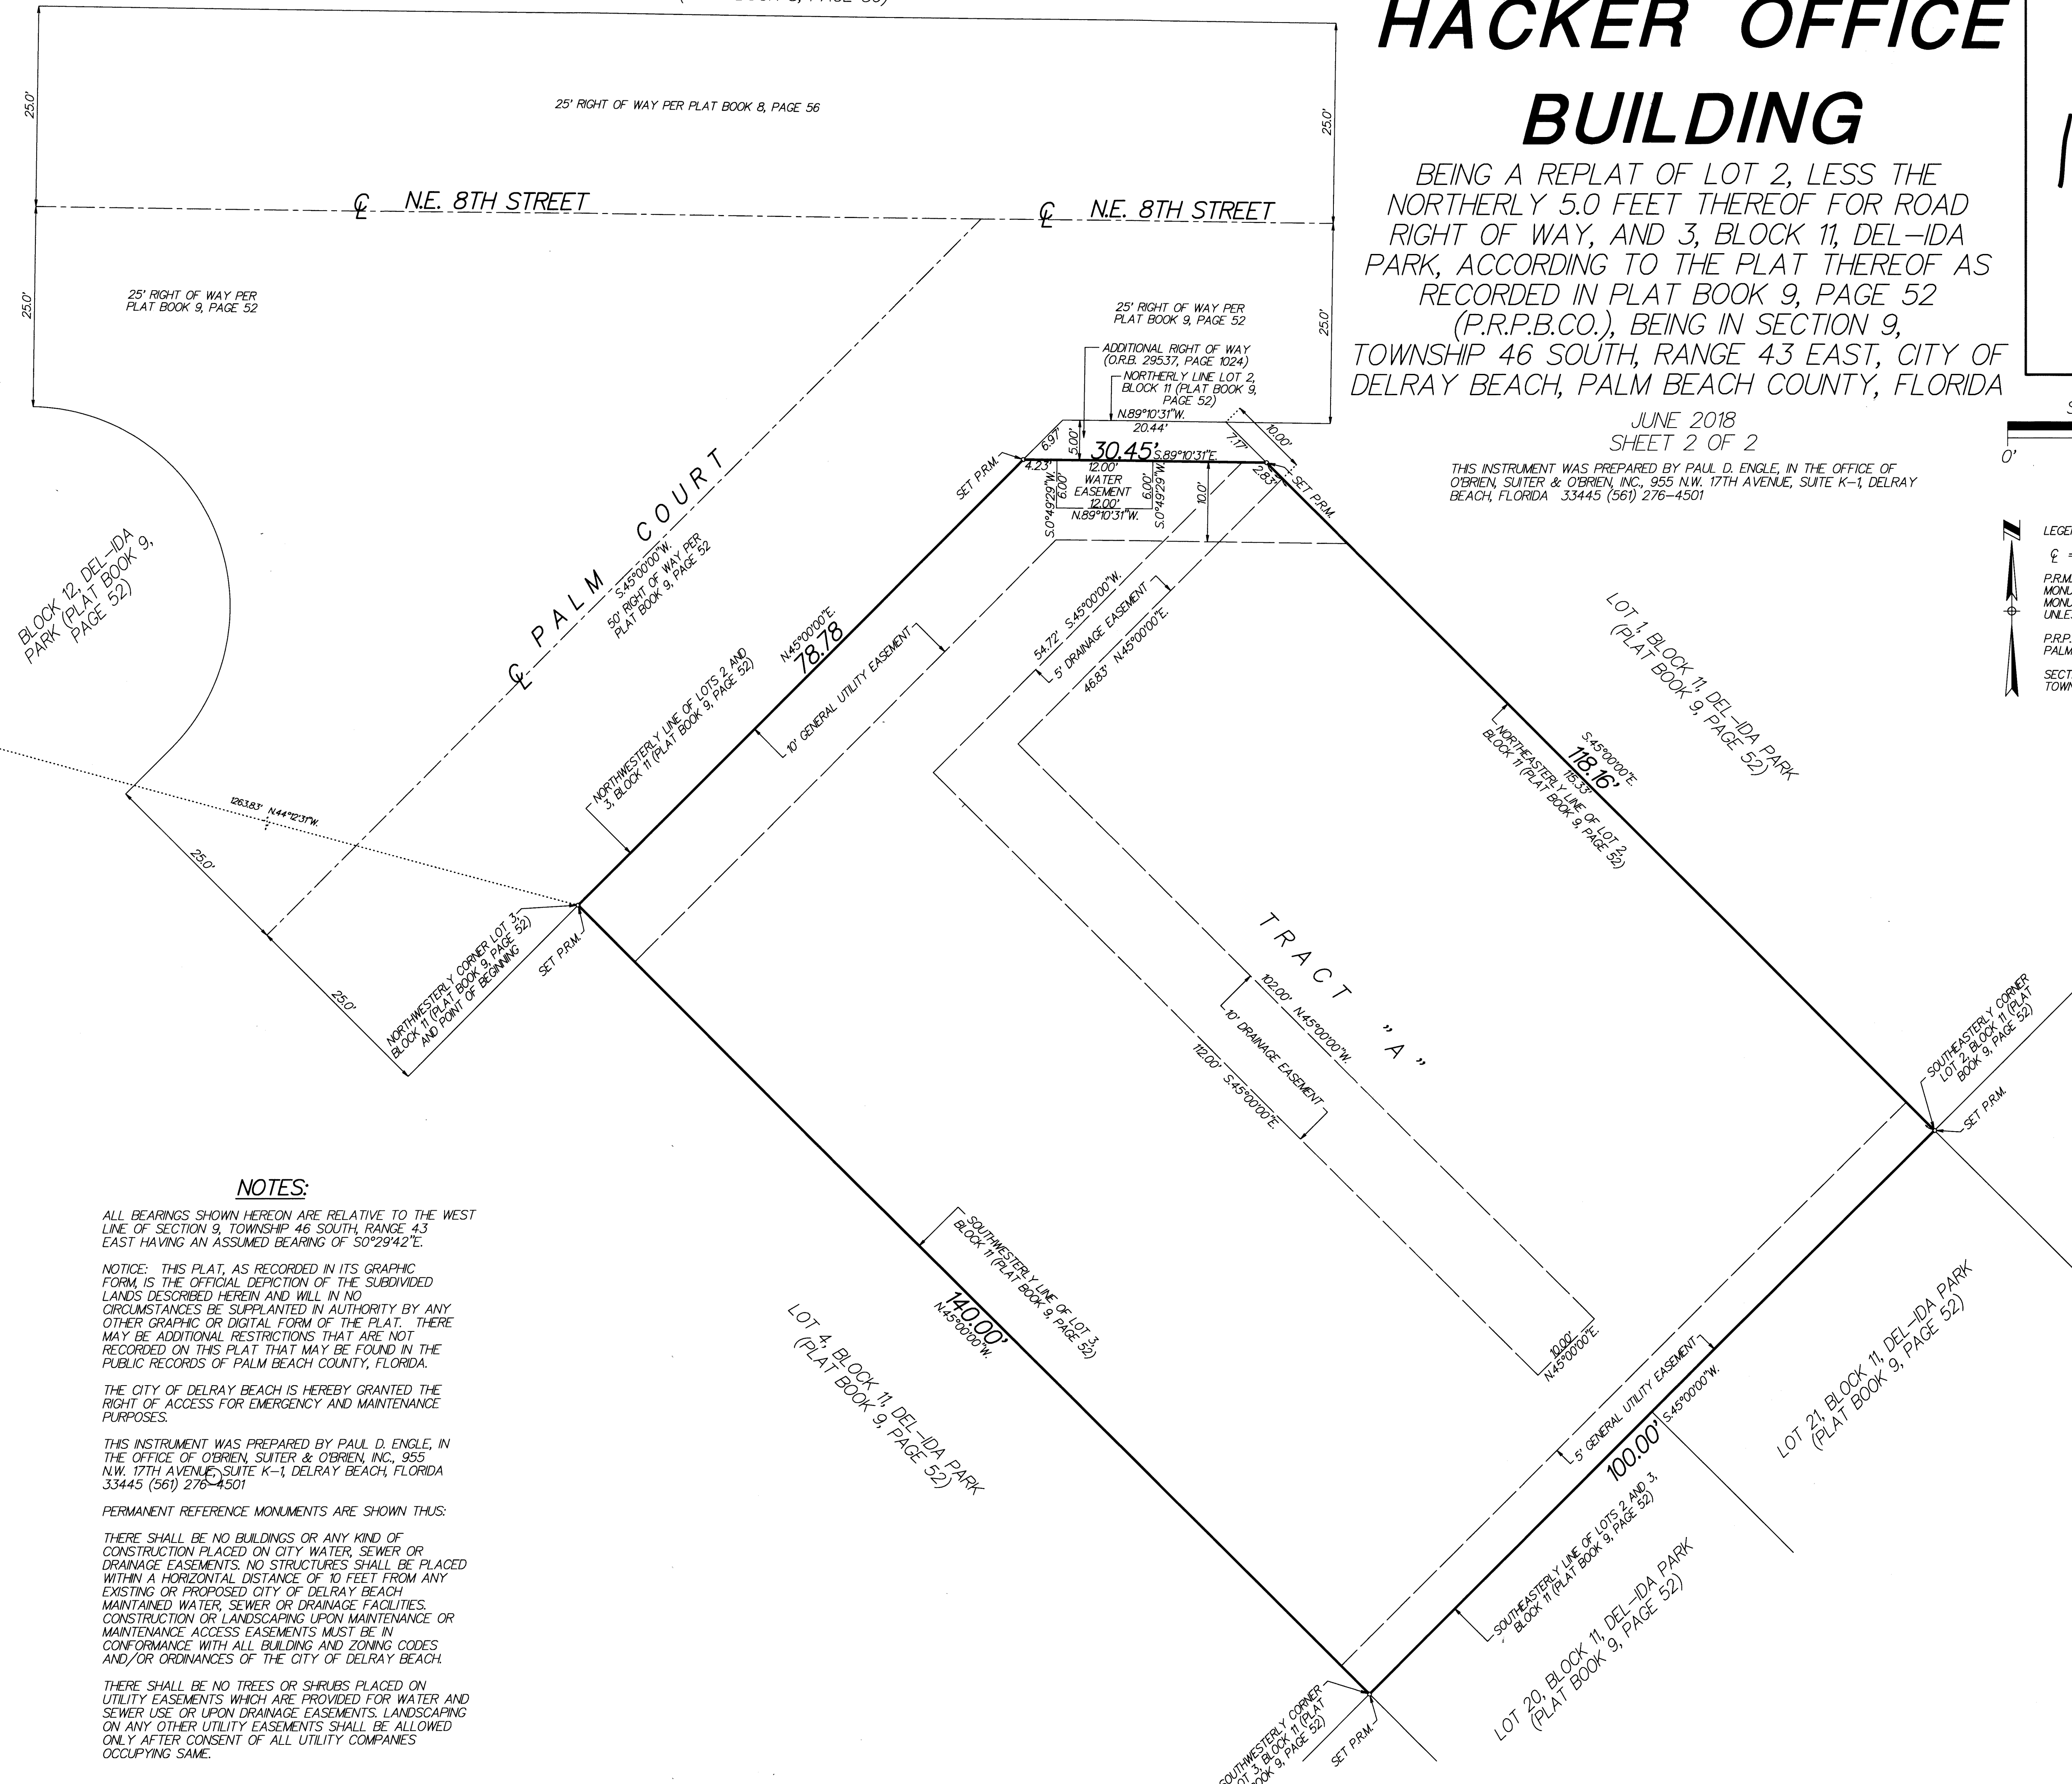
HACKER OFFICE BUILDING

BEING A REPLAT OF LOT 2, LESS THE NORTHERLY 5.0 FEET THEREOF FOR ROAD RIGHT OF WAY, AND 3, BLOCK 11, DEL–IDA PARK, ACCORDING TO THE PLAT THEREOF AS RECORDED IN PLAT BOOK 9, PAGE 52 (P.R.P.B.CO.), BEING IN SECTION 9, TOWNSHIP 46 SOUTH, RANGE 43 EAST, CITY OF DELRAY BEACH, PALM BEACH COUNTY, FLORIDA

JUNE 2018
SHEET 2 OF 2

THIS INSTRUMENT WAS PREPARED BY PAUL D. ENGLE, IN THE OFFICE OF O'BRIEN, SUITER & O'BRIEN, INC., 955 N.W. 17TH AVENUE, SUITE K–1, DELRAY BEACH, FLORIDA 33445 (561) 276–4501

25.0'
25' RIGHT OF WAY PER PLAT BOOK 8, PAGE 56
25.0'
℄ N.E. 8TH STREET
℄ N.E. 8TH STREET
25.0'
25' RIGHT OF WAY PER PLAT BOOK 9, PAGE 52
25' RIGHT OF WAY PER PLAT BOOK 9, PAGE 52
25.0'
ADDITIONAL RIGHT OF WAY (O.R.B. 29537, PAGE 1024)
NORTHERLY LINE LOT 2, BLOCK 11 (PLAT BOOK 9, PAGE 52)
N.89°10'31"W.
20.44'
6.97'
5.00'
7.17'
10.00'
30.45' S.89°10'31"E.
4.23'
12.00'
WATER EASEMENT
12.00'
N.89°10'31"W.
6.00'
6.00'
S.0°49'29"W.
S.0°49'29"W.
10.0'
2.83'
SET P.R.M.
SET P.R.M.
℄ PALM COURT
S.45°00'00"W.
50' RIGHT OF WAY PER PLAT BOOK 9, PAGE 52
BLOCK 12, DEL–IDA PARK (PLAT BOOK 9, PAGE 52)
N.45°00'00"E.
78.78
10' GENERAL UTILITY EASEMENT
54.72' S.45°00'00"W.
5' DRAINAGE EASEMENT
46.83' N.45°00'00"E.
NORTHWESTERLY LINE OF LOTS 2 AND 3, BLOCK 11 (PLAT BOOK 9, PAGE 52)
1263.83' N.44°12'31"W.
25.0'
25.0'
NORTHWESTERLY CORNER LOT 3, BLOCK 11 (PLAT BOOK 9, PAGE 52) AND POINT OF BEGINNING
SET P.R.M.
LOT 1, BLOCK 11, DEL–IDA PARK (PLAT BOOK 9, PAGE 52)
S.45°00'00"E.
118.16'
115.33'
NORTHEASTERLY LINE OF LOT 2, BLOCK 11 (PLAT BOOK 9, PAGE 52)
TRACT "A"
102.00' N.45°00'00"W.
10' DRAINAGE EASEMENT
112.00' S.45°00'00"E.
SOUTHEASTERLY CORNER LOT 2, BLOCK 11 (PLAT BOOK 9, PAGE 52)
SET P.R.M.
SOUTHWESTERLY LINE OF LOT 3, BLOCK 11 (PLAT BOOK 9, PAGE 52)
140.00'
N.45°00'00"W.
LOT 4, BLOCK 11, DEL–IDA PARK (PLAT BOOK 9, PAGE 52)
10.00'
N.45°00'00"E.
5' GENERAL UTILITY EASEMENT
S.45°00'00"W.
100.00'
LOT 21, BLOCK 11, DEL–IDA PARK (PLAT BOOK 9, PAGE 52)
SOUTHEASTERLY LINE OF LOTS 2 AND 3, BLOCK 11 (PLAT BOOK 9, PAGE 52)
LOT 20, BLOCK 11, DEL–IDA PARK (PLAT BOOK 9, PAGE 52)
SOUTHWESTERLY CORNER LOT 3, BLOCK 11 (PLAT BOOK 9, PAGE 52)
SET P.R.M.

LEGE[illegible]
℄ = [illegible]
P.R.M. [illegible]
MONU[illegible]
MONU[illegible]
UNLE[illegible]
P.R.P.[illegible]
PALM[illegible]
SECT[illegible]
TOWN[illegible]
0'

NOTES:

ALL BEARINGS SHOWN HEREON ARE RELATIVE TO THE WEST LINE OF SECTION 9, TOWNSHIP 46 SOUTH, RANGE 43 EAST HAVING AN ASSUMED BEARING OF S0°29'42"E.

NOTICE: THIS PLAT, AS RECORDED IN ITS GRAPHIC FORM, IS THE OFFICIAL DEPICTION OF THE SUBDIVIDED LANDS DESCRIBED HEREIN AND WILL IN NO CIRCUMSTANCES BE SUPPLANTED IN AUTHORITY BY ANY OTHER GRAPHIC OR DIGITAL FORM OF THE PLAT. THERE MAY BE ADDITIONAL RESTRICTIONS THAT ARE NOT RECORDED ON THIS PLAT THAT MAY BE FOUND IN THE PUBLIC RECORDS OF PALM BEACH COUNTY, FLORIDA.

THE CITY OF DELRAY BEACH IS HEREBY GRANTED THE RIGHT OF ACCESS FOR EMERGENCY AND MAINTENANCE PURPOSES.

THIS INSTRUMENT WAS PREPARED BY PAUL D. ENGLE, IN THE OFFICE OF O'BRIEN, SUITER & O'BRIEN, INC., 955 N.W. 17TH AVENUE, SUITE K–1, DELRAY BEACH, FLORIDA 33445 (561) 276–4501

PERMANENT REFERENCE MONUMENTS ARE SHOWN THUS:

THERE SHALL BE NO BUILDINGS OR ANY KIND OF CONSTRUCTION PLACED ON CITY WATER, SEWER OR DRAINAGE EASEMENTS. NO STRUCTURES SHALL BE PLACED WITHIN A HORIZONTAL DISTANCE OF 10 FEET FROM ANY EXISTING OR PROPOSED CITY OF DELRAY BEACH MAINTAINED WATER, SEWER OR DRAINAGE FACILITIES. CONSTRUCTION OR LANDSCAPING UPON MAINTENANCE OR MAINTENANCE ACCESS EASEMENTS MUST BE IN CONFORMANCE WITH ALL BUILDING AND ZONING CODES AND/OR ORDINANCES OF THE CITY OF DELRAY BEACH.

THERE SHALL BE NO TREES OR SHRUBS PLACED ON UTILITY EASEMENTS WHICH ARE PROVIDED FOR WATER AND SEWER USE OR UPON DRAINAGE EASEMENTS. LANDSCAPING ON ANY OTHER UTILITY EASEMENTS SHALL BE ALLOWED ONLY AFTER CONSENT OF ALL UTILITY COMPANIES OCCUPYING SAME.